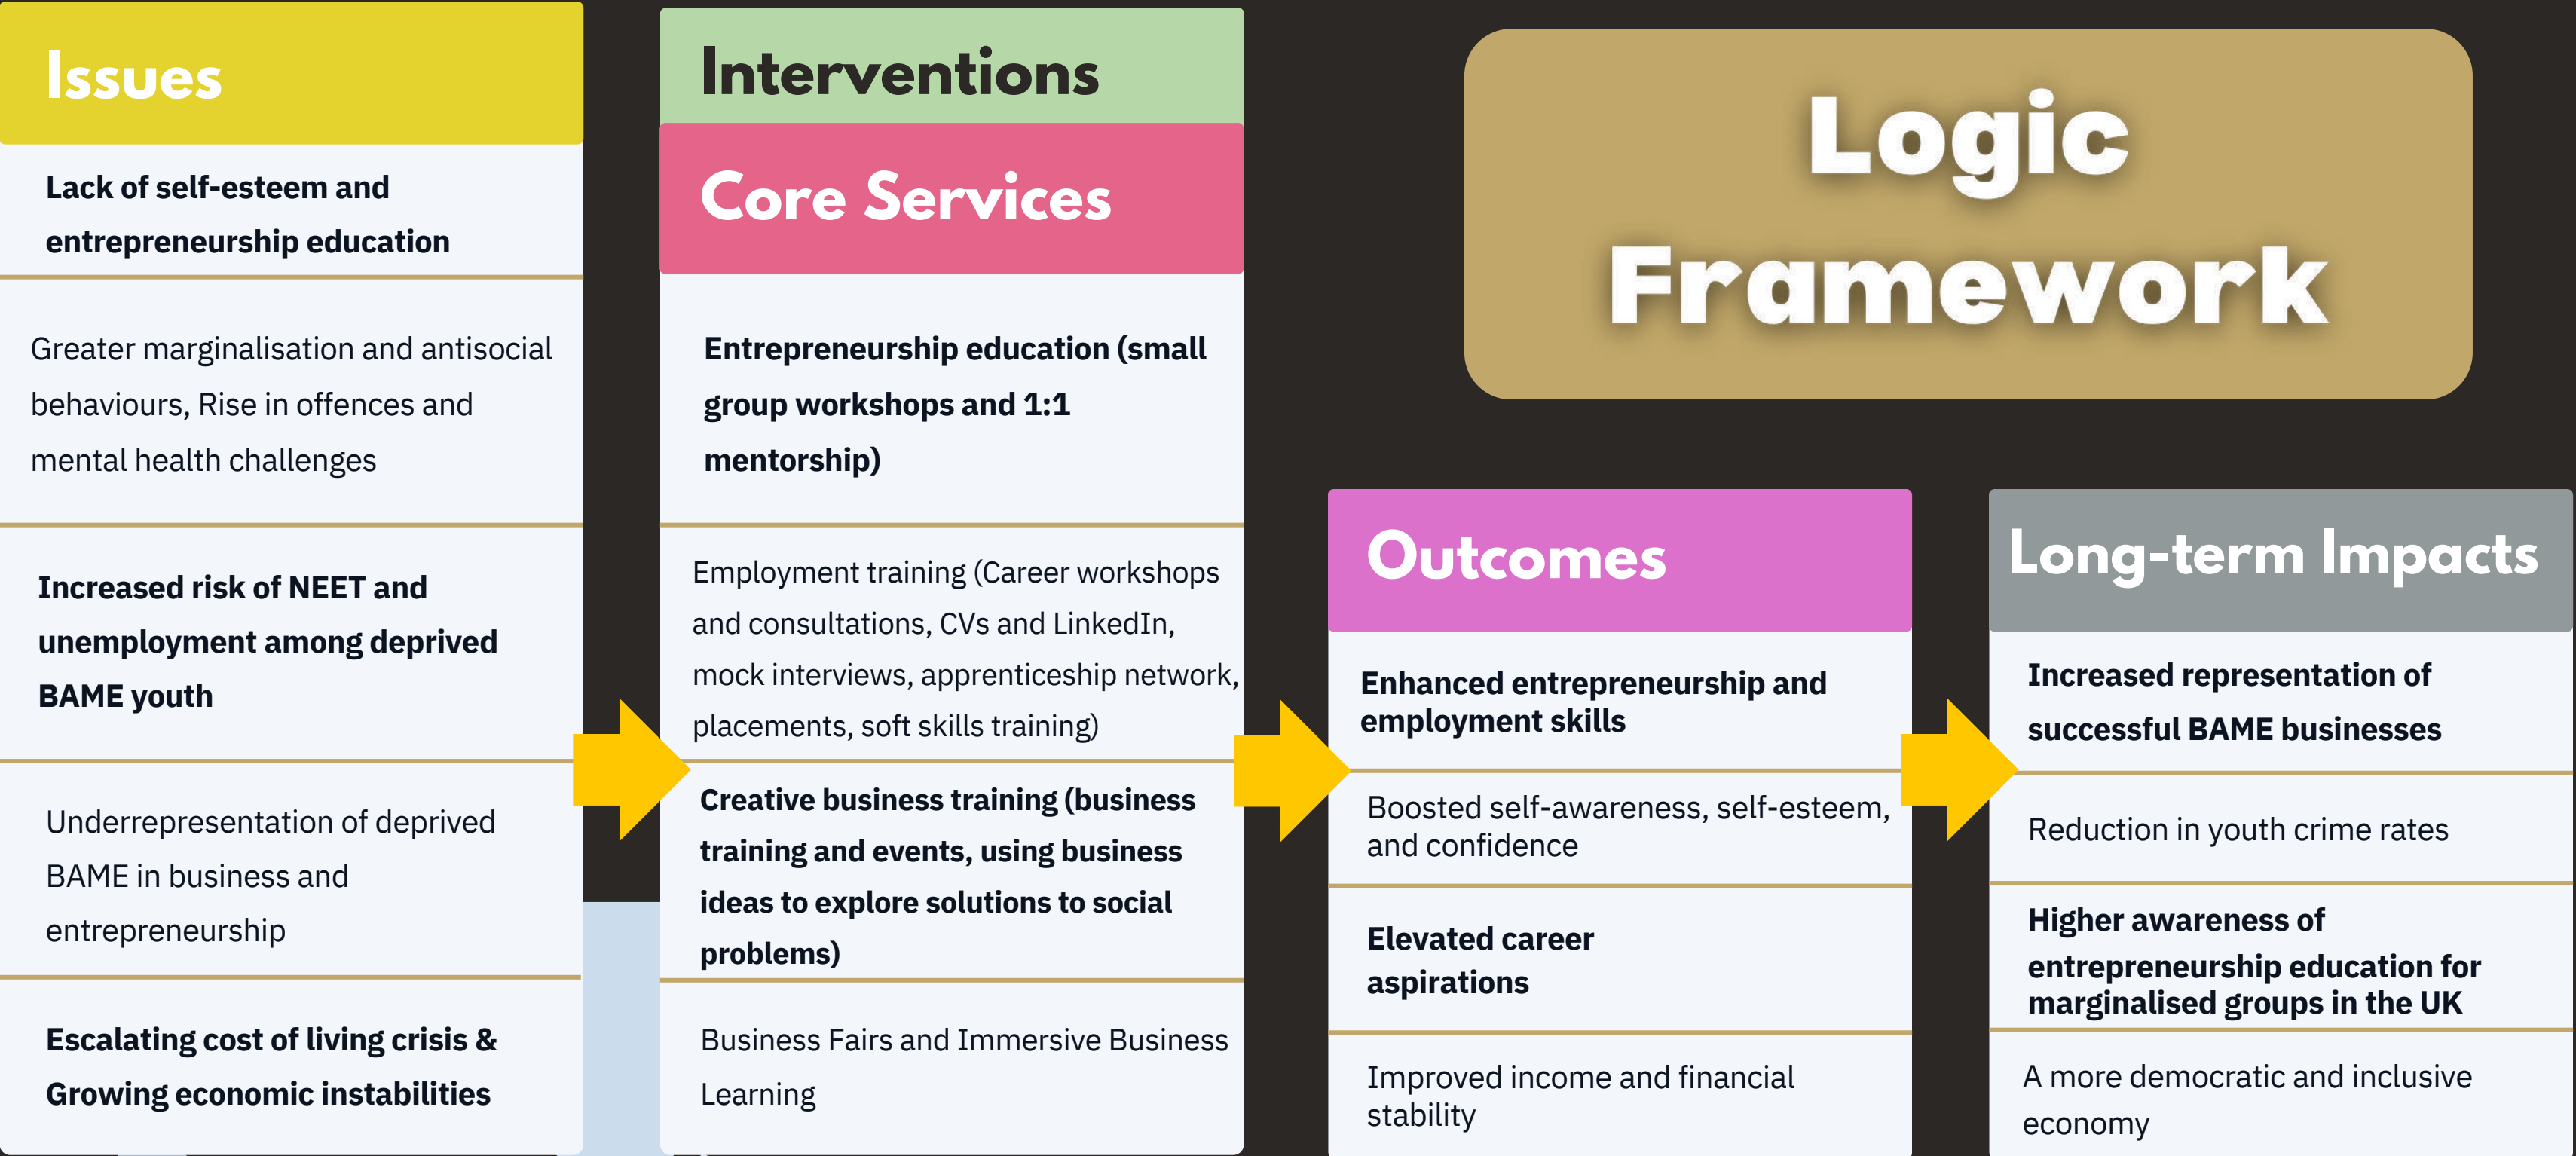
Issues

Lack of self-esteem and entrepreneurship education

Greater marginalisation and antisocial behaviours, Rise in offences and mental health challenges

Increased risk of NEET and unemployment among deprived BAME youth

Underrepresentation of deprived BAME in business and entrepreneurship

Escalating cost of living crisis & Growing economic instabilities

Interventions

Core Services

Entrepreneurship education (small group workshops and 1:1 mentorship)

Employment training (Career workshops and consultations, CVs and LinkedIn, mock interviews, apprenticeship network, placements, soft skills training)

Creative business training (business training and events, using business ideas to explore solutions to social problems)

Business Fairs and Immersive Business Learning

Logic Framework

Outcomes

Enhanced entrepreneurship and employment skills

Boosted self-awareness, self-esteem, and confidence

Elevated career aspirations

Improved income and financial stability

Long-term Impacts

Increased representation of successful BAME businesses

Reduction in youth crime rates

Higher awareness of entrepreneurship education for marginalised groups in the UK

A more democratic and inclusive economy